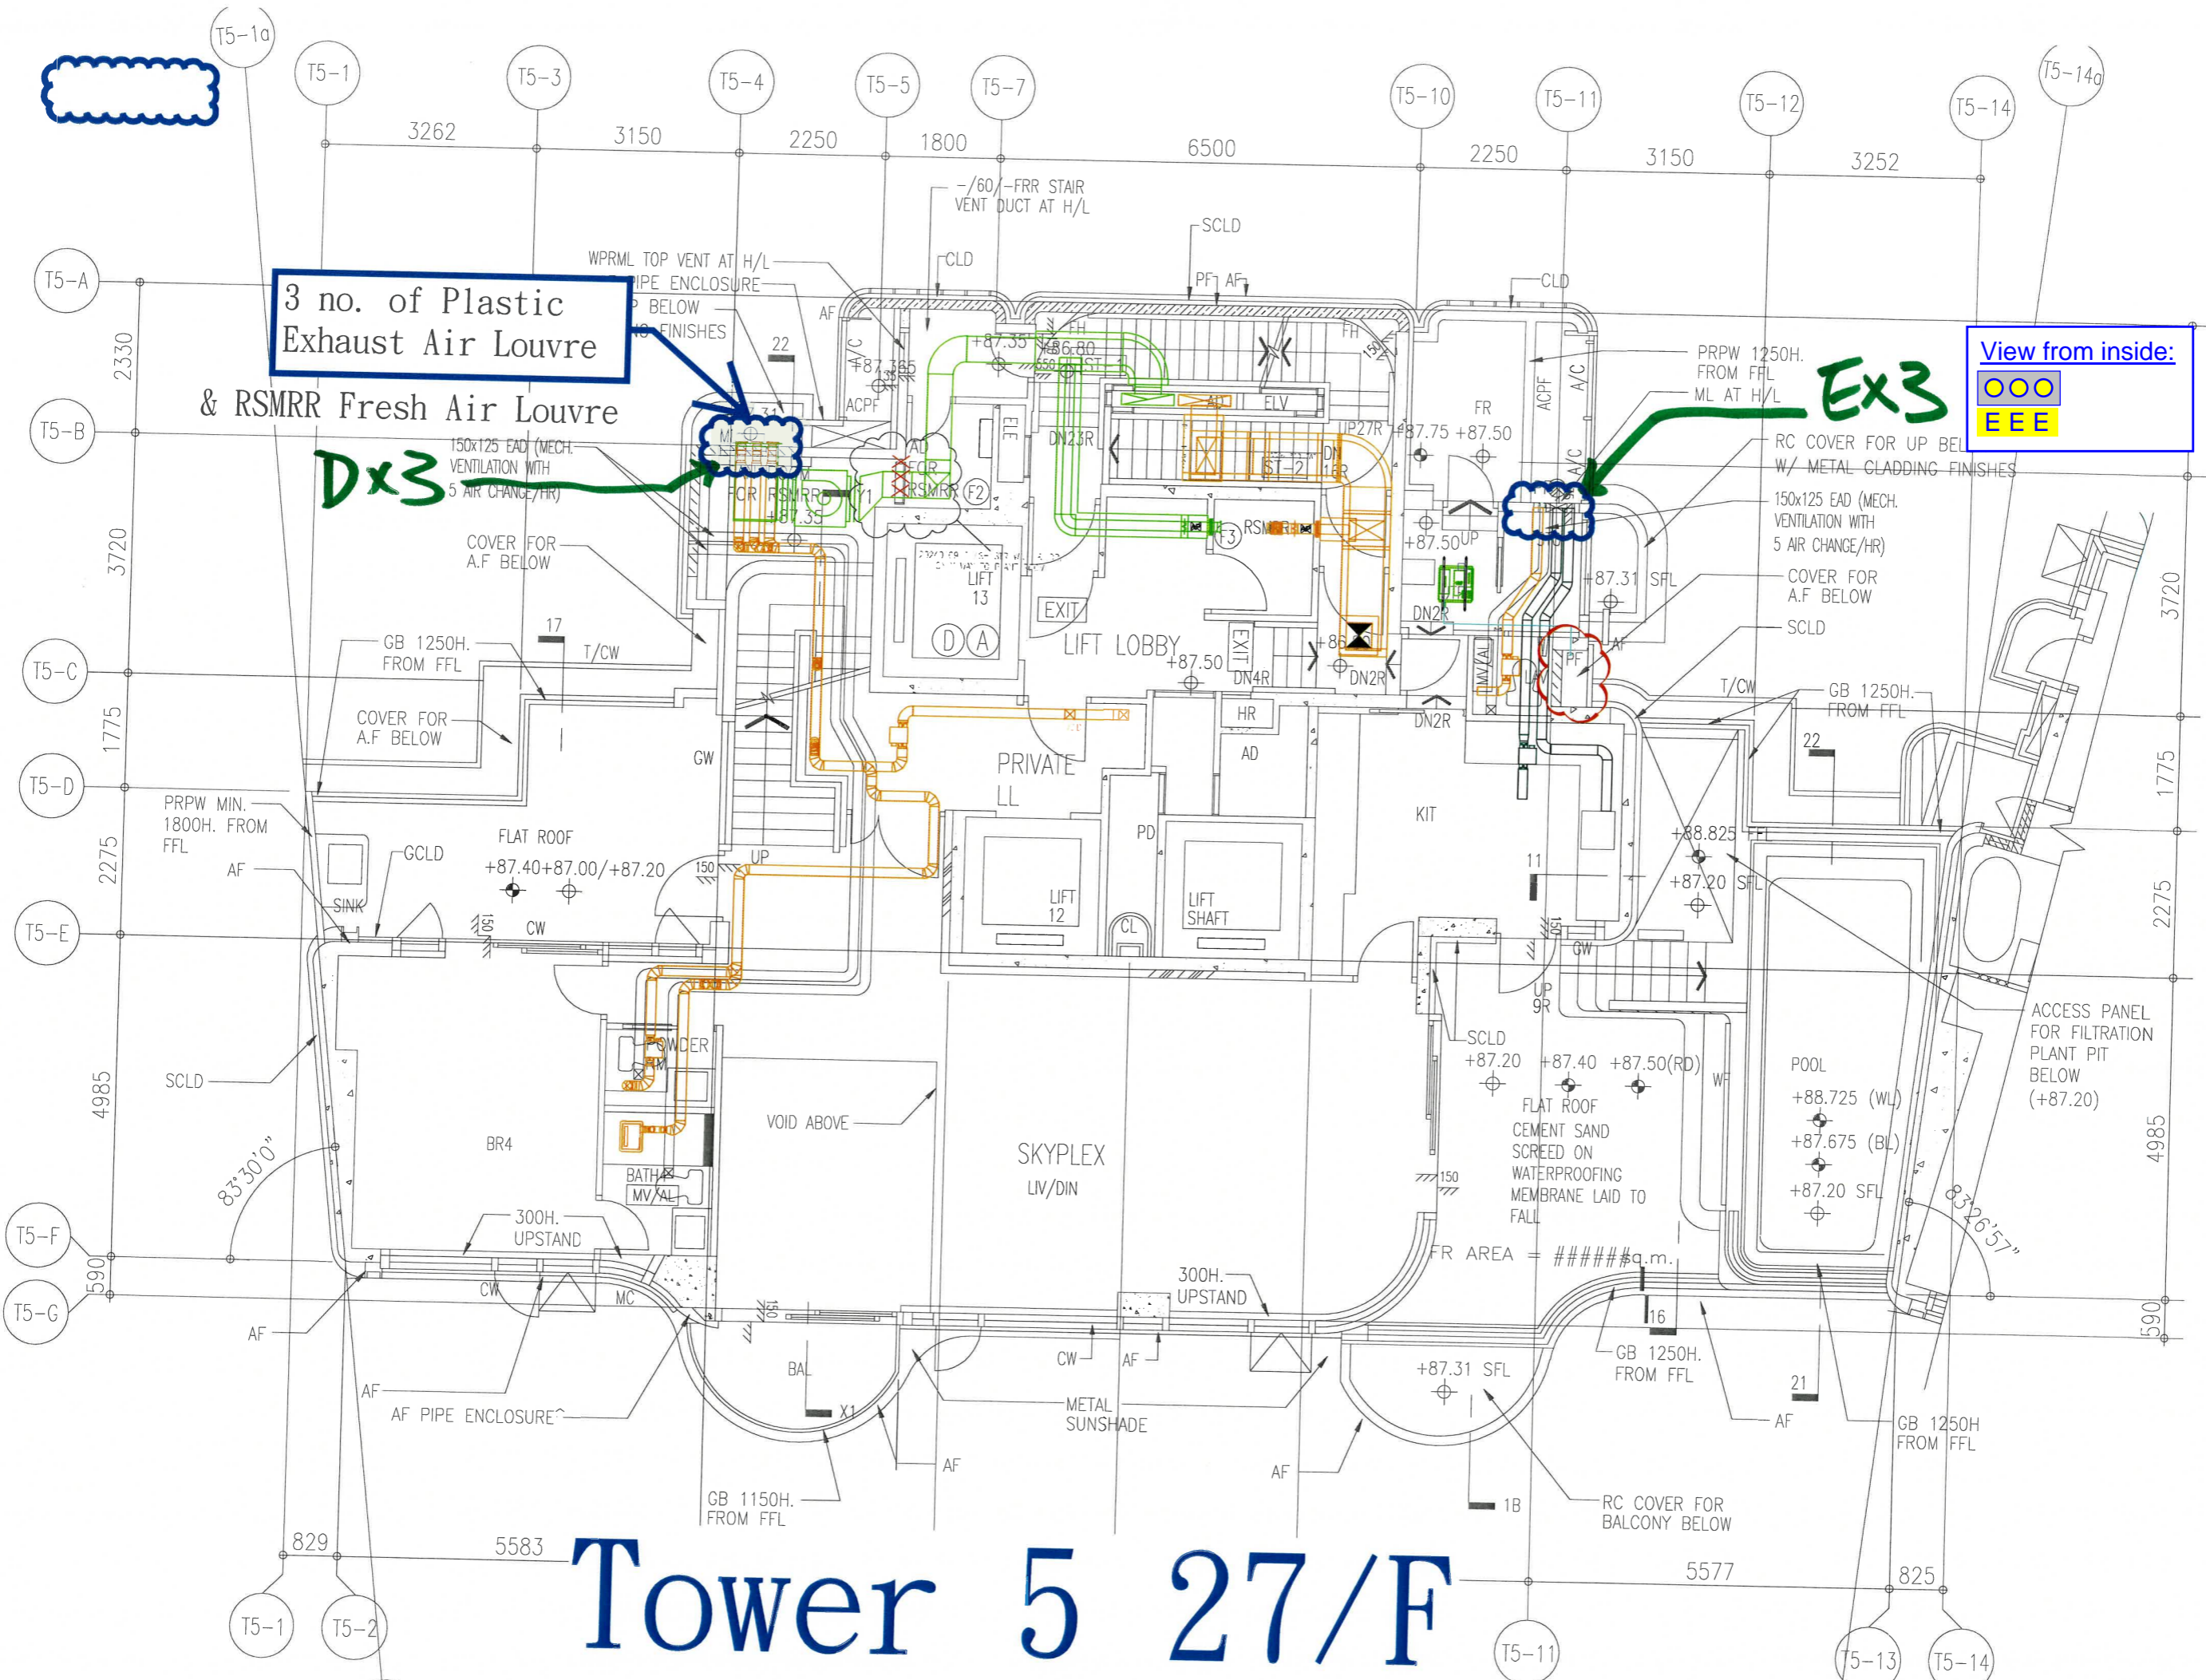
T5-1a T5-1 T5-3 T5-4 T5-5 T5-7 T5-10 T5-11 T5-12 T5-14 T5-14a

3262 3150 2250 1800 6500 2250 3150 3252

T5-A T5-B T5-C T5-D T5-E T5-F T5-G

2330 3720 1775 2275 4985 590

3 no. of Plastic Exhaust Air Louvre

& RSMRR Fresh Air Louvre

Dx3

Ex3

View from inside:
OOO
E E E

-/60/-FRR STAIR VENT DUCT AT H/L
SCLD
CLD
WPRML TOP VENT AT H/L
PIPE ENCLOSURE
P BELOW
FINISHES
AF
22
A/C
ACPF
+87.365
+87.35
+86.80
FH
PF AF
ELV
DN23R
ELE
ST-2
AD
P27R
+87.75 +87.50
FR
CLD
ACPF A/C
A/C
PRPW 1250H. FROM FFL
ML AT H/L
RC COVER FOR UP BEL
W/ METAL CLADDING FINISHES
150x125 EAD (MECH. VENTILATION WITH 5 AIR CHANGE/HR)
150x125 EAD (MECH. VENTILATION WITH 5 AIR CHANGE/HR)
MI
FOR RSMRR
RSMRR
F2
F3
RSMRR
+87.35
+87.50
UP
COVER FOR A.F BELOW
COVER FOR A.F BELOW
+87.31 SFL
SCLD
LIFT 13
D A
EXIT
LIFT LOBBY
+87.50
EXIT
DN4R
DN2R
DN2R
DN2R
AF
17
T/CW
T/CW
GB 1250H. FROM FFL
GB 1250H. FROM FFL
22
COVER FOR A.F BELOW
HR
AD
GW
PRIVATE LL
KIT
PRPW MIN. 1800H. FROM FFL
AF
GCLD
FLAT ROOF
+87.40+87.00/+87.20
150
UP
PD
LIFT 12
LIFT SHAFT
CL
+88.825 FFL
+87.20 SFL
11
SINK
CW
150
GW
UP 9R
SCLD
+87.20 +87.40 +87.50(RD)
WF
POOL
+88.725 (WL)
+87.675 (BL)
+87.20 SFL
ACCESS PANEL FOR FILTRATION PLANT PIT BELOW (+87.20)
SCLD
SHOWER
VOID ABOVE
SKYPLEX LIV/DIN
FLAT ROOF CEMENT SAND SCREED ON WATERPROOFING MEMBRANE LAID TO FALL
BR4
BATH
MV/AL
150
83°30'0"
83°26'57"
300H. UPSTAND
FR AREA = ######sq.m.
300H. UPSTAND
CW
MC
150
16
AF
AF
AF PIPE ENCLOSURE
BAL
X1
CW
AF
METAL SUNSHADE
+87.31 SFL
GB 1250H. FROM FFL
21
AF
GB 1250H FROM FFL
AF
AF
1B
GB 1150H. FROM FFL
RC COVER FOR BALCONY BELOW
829 5583 5577 825
Tower 5 27/F
T5-1 T5-2 T5-11 T5-13 T5-14